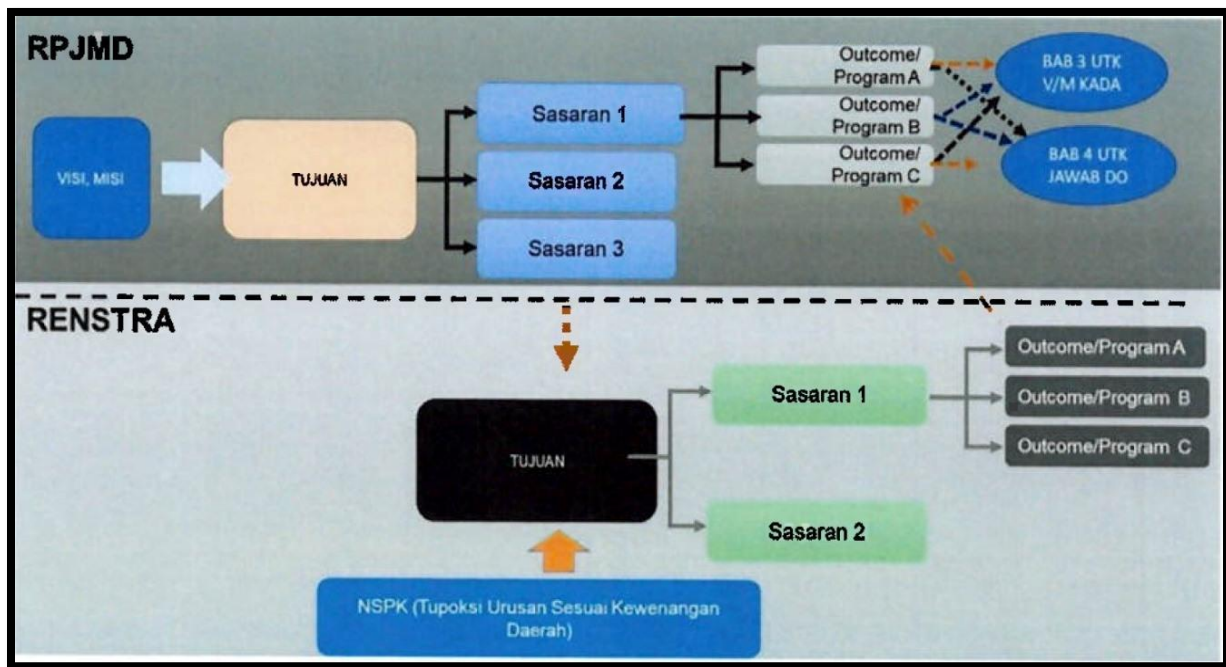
RPJMD

VISI, MISI

TUJUAN

Sasaran 1

Sasaran 2

Sasaran 3

Outcome/ Program A

Outcome/ Program B

Outcome/ Program C

BAB 3 UTK V/M KADA

BAB 4 UTK JAWAB DO

RENSTRA

TUJUAN

Sasaran 1

Sasaran 2

Outcome/Program A

Outcome/Program B

Outcome/Program C

NSPK (Tupoksi Urusan Sesuai Kewenangan Daerah)